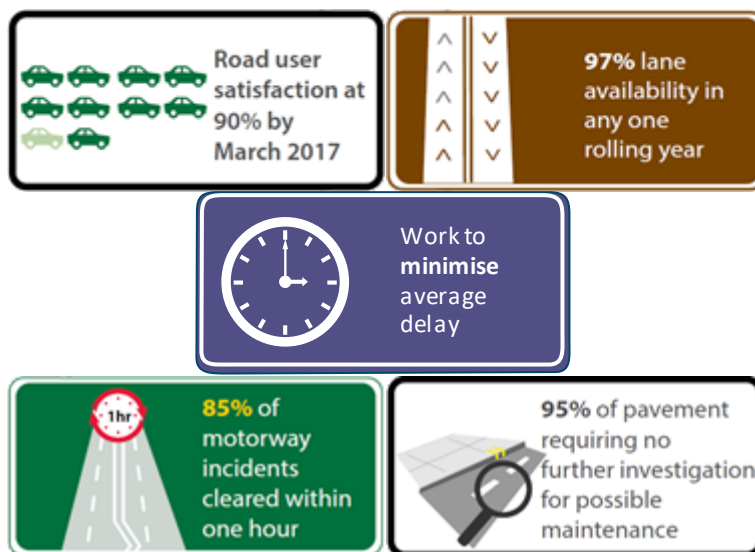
Road user satisfaction at 90% by March 2017

97% lane availability in any one rolling year

Work to minimise average delay

1hr

85% of motorway incidents cleared within one hour

95% of pavement requiring no further investigation for possible maintenance